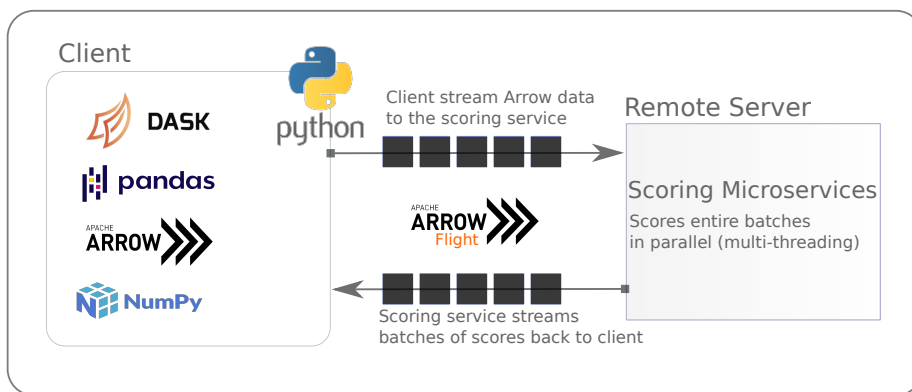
Client

DASK

pandas

APACHE
ARROW

NumPy

python

Client stream Arrow data to the scoring service

Remote Server

Scoring Microservices

Scores entire batches in parallel (multi-threading)

APACHE
ARROW
Flight

Scoring service streams batches of scores back to client